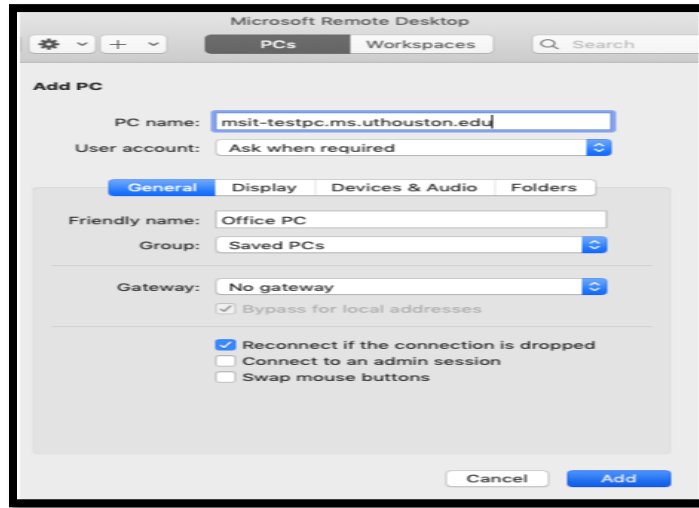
Microsoft Remote Desktop

PCs
Workspaces
Search

Add PC

PC name: msit-testpc.ms.uthouston.edu
User account: Ask when required

General
Display
Devices & Audio
Folders

Friendly name: Office PC
Group: Saved PCs

Gateway: No gateway
Bypass for local addresses

Reconnect if the connection is dropped
Connect to an admin session
Swap mouse buttons

Cancel
Add